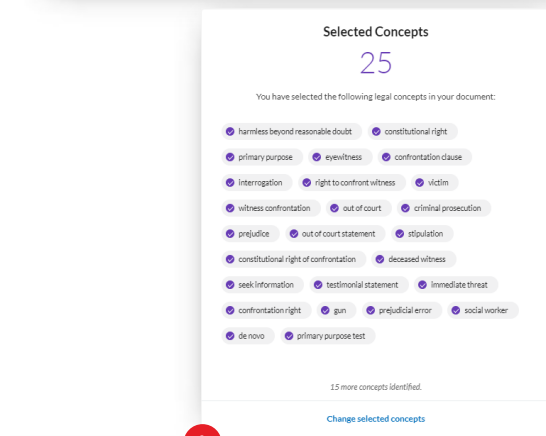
Selected Concepts

25

You have selected the following legal concepts in your document:

harmless beyond reasonable doubt
constitutional right
primary purpose
eyewitness
confrontation clause
interrogation
right to confront witness
victim
witness confrontation
out of court
criminal prosecution
prejudice
out of court statement
stipulation
constitutional right of confrontation
deceased witness
seek information
testimonial statement
immediate threat
confrontation right
gun
prejudicial error
social worker
de novo
primary purpose test

15 more concepts identified.

Change selected concepts